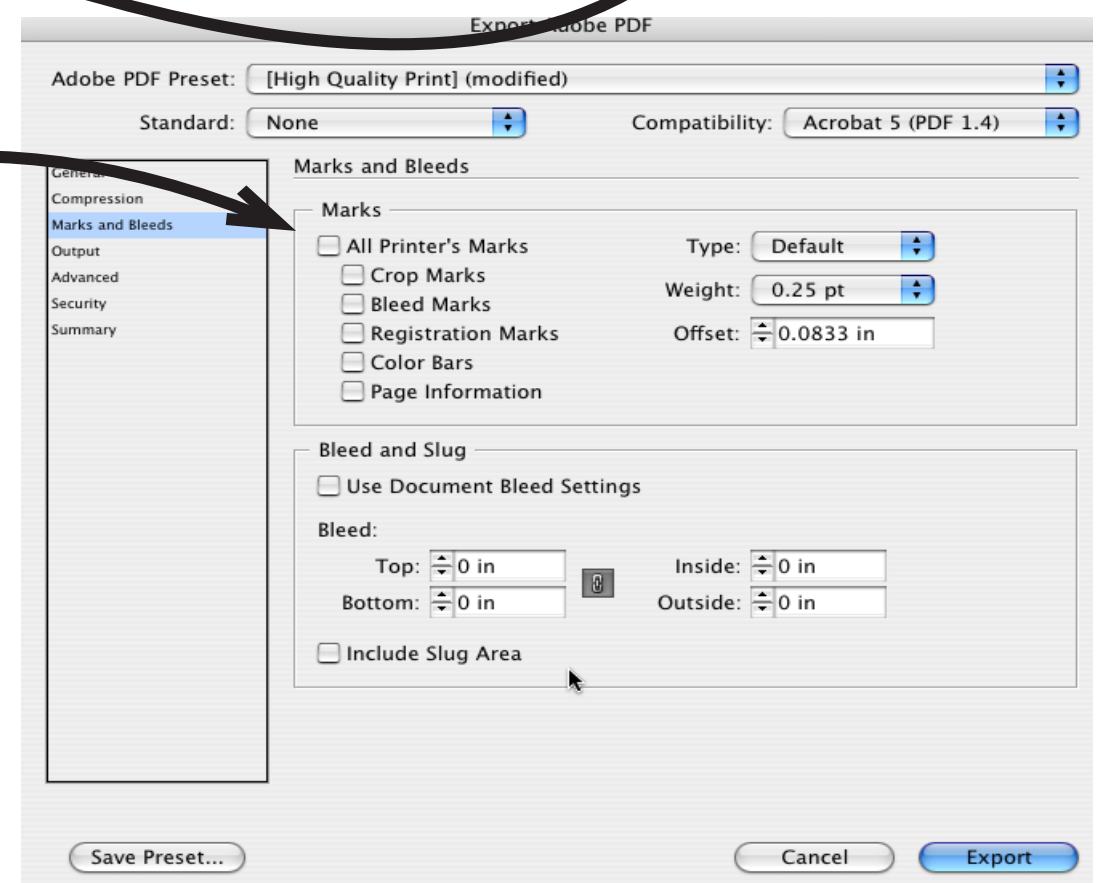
Export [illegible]dobe PDF

Adobe PDF Preset: [High Quality Print] (modified)

Standard: None

Compatibility: Acrobat 5 (PDF 1.4)

Genera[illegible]
Compression
Marks and Bleeds
Output
Advanced
Security
Summary

Marks and Bleeds

Marks

All Printer's Marks
Crop Marks
Bleed Marks
Registration Marks
Color Bars
Page Information

Type: Default
Weight: 0.25 pt
Offset: 0.0833 in

Bleed and Slug

Use Document Bleed Settings

Bleed:

Top: 0 in
Bottom: 0 in
Inside: 0 in
Outside: 0 in

Include Slug Area

Save Preset...

Cancel

Export